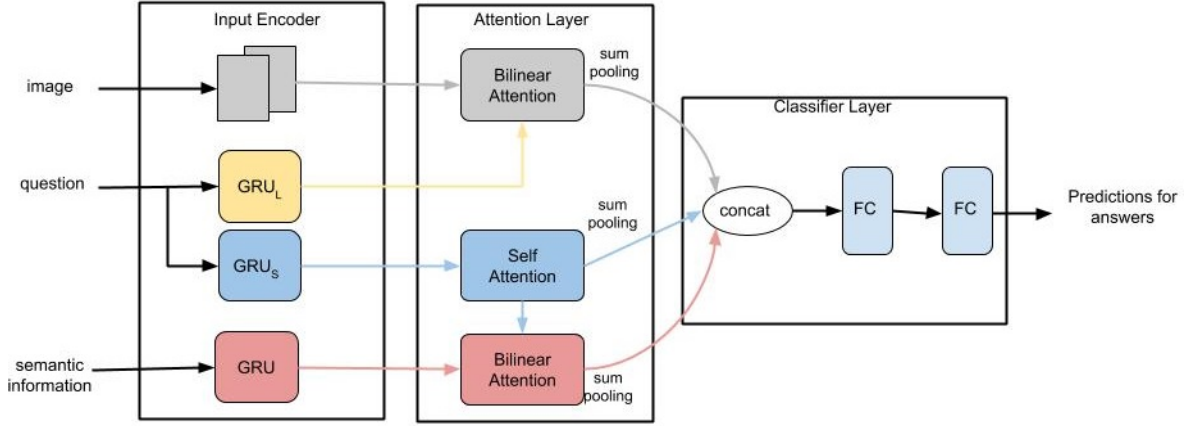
Input Encoder

Attention Layer

Classifier Layer

image

question

semantic information

$GRU_L$

$GRU_S$

GRU

Bilinear Attention

sum pooling

sum pooling

Self Attention

Bilinear Attention

sum pooling

concat

FC

FC

Predictions for answers